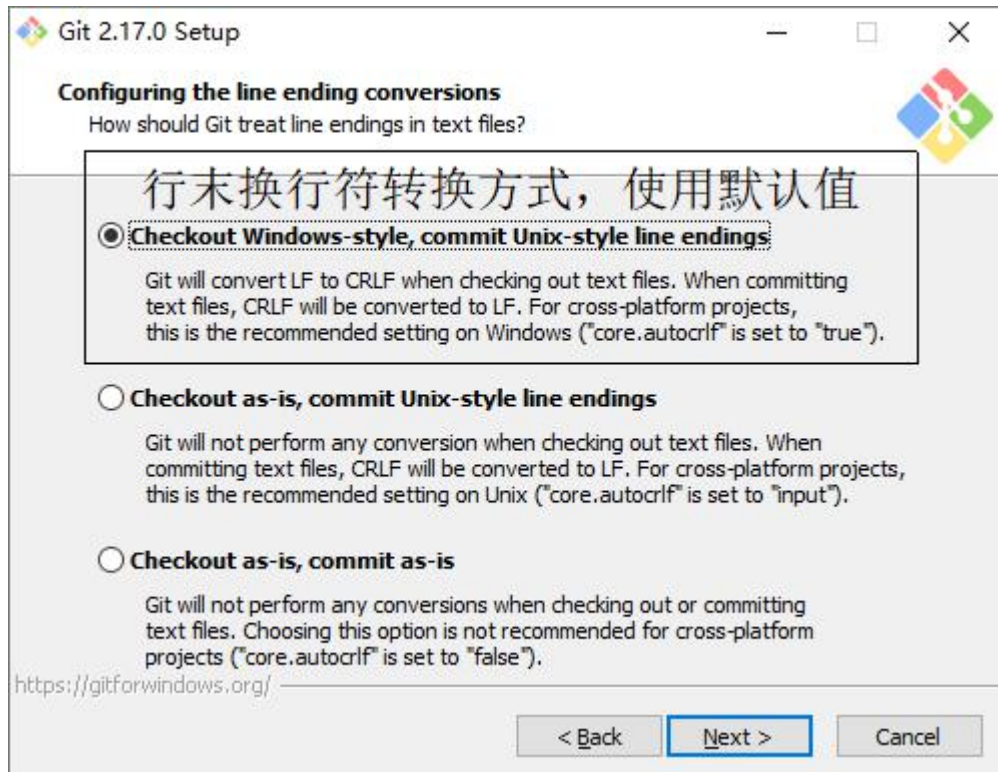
Git 2.17.0 Setup

Configuring the line ending conversions
How should Git treat line endings in text files?

行末换行符转换方式，使用默认值

Checkout Windows-style, commit Unix-style line endings

Git will convert LF to CRLF when checking out text files. When committing text files, CRLF will be converted to LF. For cross-platform projects, this is the recommended setting on Windows ("core.autocrlf" is set to "true").

Checkout as-is, commit Unix-style line endings

Git will not perform any conversion when checking out text files. When committing text files, CRLF will be converted to LF. For cross-platform projects, this is the recommended setting on Unix ("core.autocrlf" is set to "input").

Checkout as-is, commit as-is

Git will not perform any conversions when checking out or committing text files. Choosing this option is not recommended for cross-platform projects ("core.autocrlf" is set to "false").

https://gitforwindows.org/

< Back | Next > | Cancel